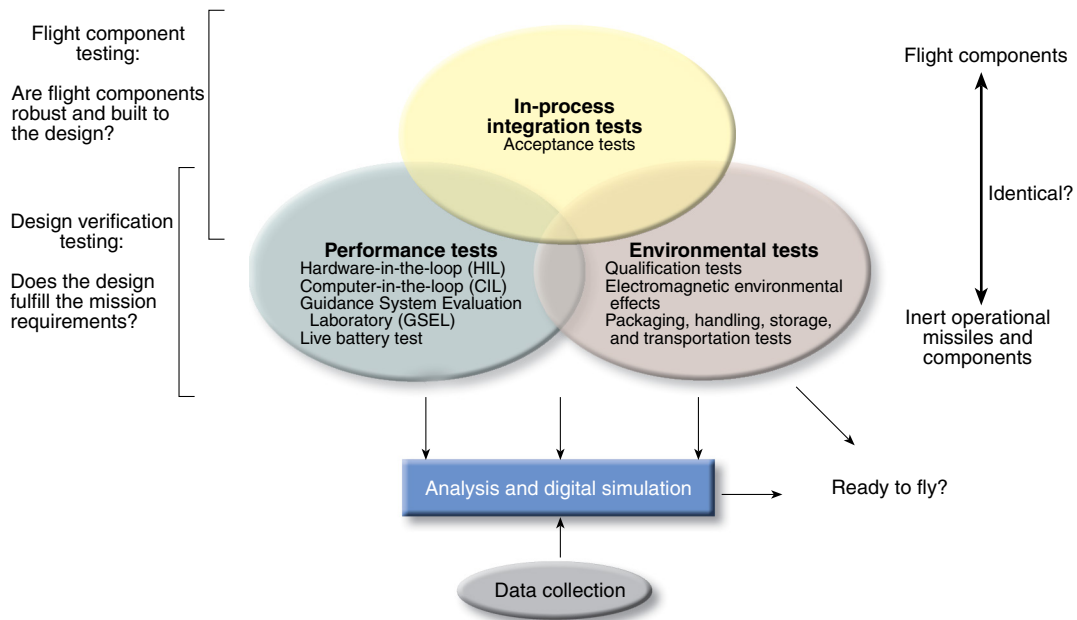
Flight component testing:

Are flight components robust and built to the design?

Design verification testing:

Does the design fulfill the mission requirements?

In-process integration tests
Acceptance tests

Performance tests
Hardware-in-the-loop (HIL)
Computer-in-the-loop (CIL)
Guidance System Evaluation Laboratory (GSEL)
Live battery test

Environmental tests
Qualification tests
Electromagnetic environmental effects
Packaging, handling, storage, and transportation tests

Flight components

Identical?

Inert operational missiles and components

Analysis and digital simulation

Ready to fly?

Data collection